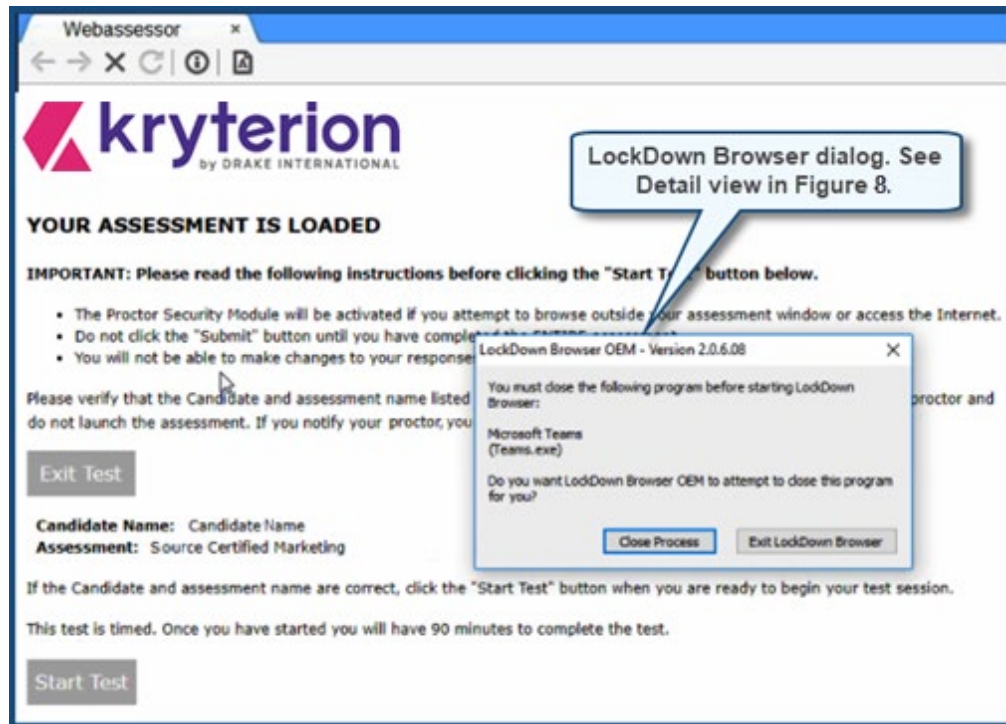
Webassessor ×

kryterion
by DRAKE INTERNATIONAL

LockDown Browser dialog. See Detail view in Figure 8.

YOUR ASSESSMENT IS LOADED

IMPORTANT: Please read the following instructions before clicking the "Start T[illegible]" button below.

- The Proctor Security Module will be activated if you attempt to browse outside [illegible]our assessment window or access the Internet.
- Do not click the "Submit" button until you have complet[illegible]
- You will not be able to make changes to your response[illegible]

Please verify that the Candidate and assessment name listed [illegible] proctor and do not launch the assessment. If you notify your proctor, you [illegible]

Exit Test

Candidate Name: Candidate Name
Assessment: Source Certified Marketing

If the Candidate and assessment name are correct, click the "Start Test" button when you are ready to begin your test session.

This test is timed. Once you have started you will have 90 minutes to complete the test.

Start Test

LockDown Browser OEM - Version 2.0.6.08 ×

You must close the following program before starting LockDown Browser:

Microsoft Teams
(Teams.exe)

Do you want LockDown Browser OEM to attempt to close this program for you?

Close Process Exit LockDown Browser